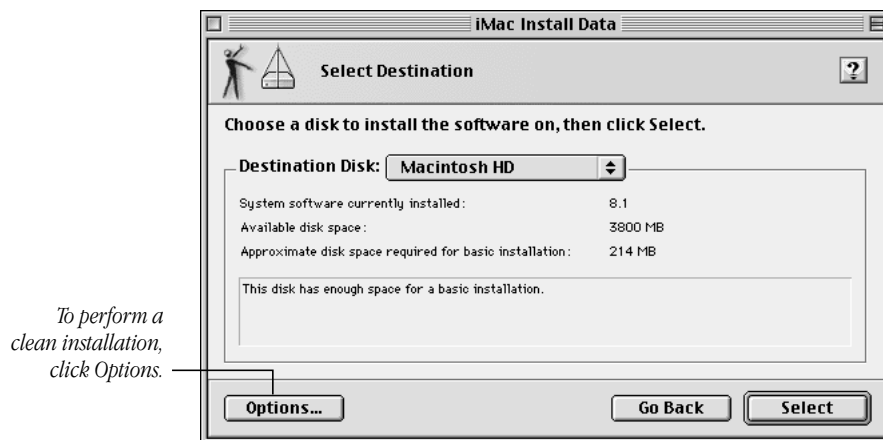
To perform a clean installation, click Options.

iMac Install Data

Select Destination

?

Choose a disk to install the software on, then click Select.

Destination Disk: Macintosh HD

| | |
|---|---|
| System software currently installed: | 8.1 |
| Available disk space: | 3800 MB |
| Approximate disk space required for basic installation: | 214 MB |

This disk has enough space for a basic installation.

Options...

Go Back

Select